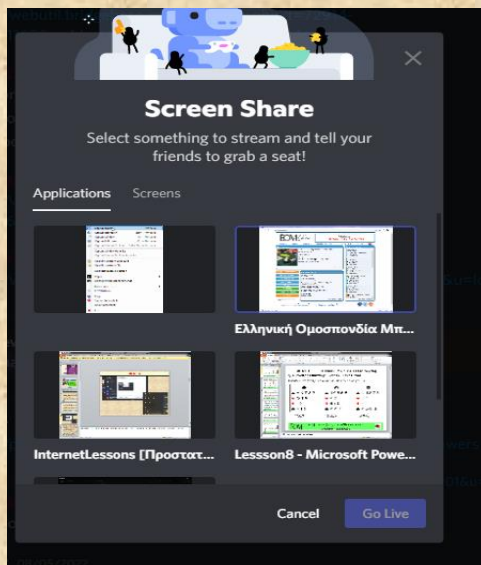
Screen Share

Select something to stream and tell your friends to grab a seat!

Applications Screens

Ελληνική Ομοσπονδία Μπ...

InternetLessons [Προστατ...

Lesssson8 - Microsoft Powe...

Cancel

Go Live